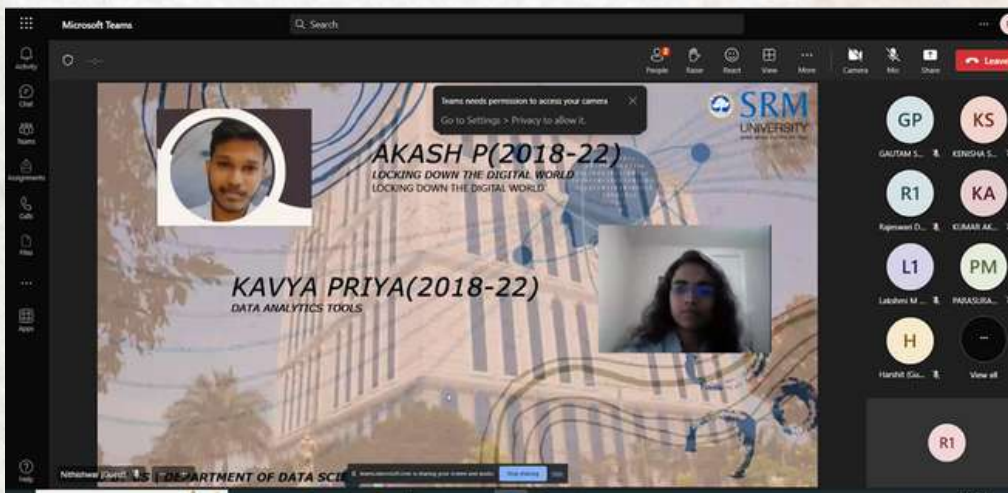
Microsoft Teams

Search

Activity

Chat

Teams

Assignments

Calls

Files

Apps

Help

People

Raise

React

View

More

Camera

Mic

Share

Leave

Teams needs permission to access your camera

Go to Settings > Privacy to allow it.

SRM UNIVERSITY

AKASH P(2018-22)

LOCKING DOWN THE DIGITAL WORLD

LOCKING DOWN THE DIGITAL WORLD

KAVYA PRIYA(2018-22)

DATA ANALYTICS TOOLS

Nithishwar (Guest)

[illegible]S | DEPARTMENT OF DATA SCIE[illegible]

teams.microsoft.com is sharing your screen and audio.

Stop sharing

Hide

GP

GAUTAM S...

KS

KENISHA S...

R1

Rajeswari D...

KA

KUMAR AK...

L1

Lakshmi M...

PM

PARASURA...

H

Harshit (Gu...

View all

R1